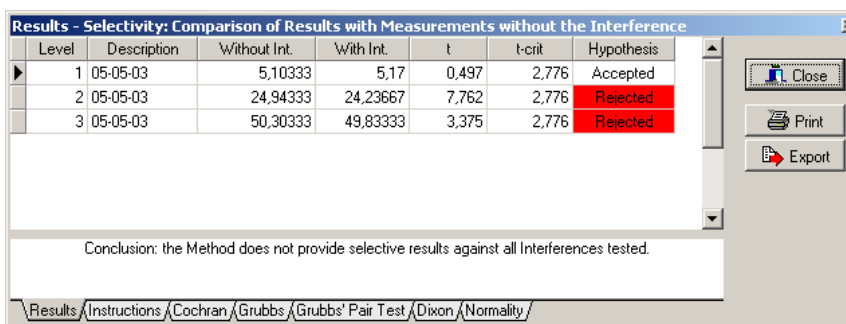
Results - Selectivity: Comparison of Results with Measurements without the Interference

| Level | Description | Without Int. | With Int. | t | t-crit | Hypothesis |
|---|---|---|---|---|---|---|
| 1 | 05-05-03 | 5,10333 | 5,17 | 0,497 | 2,776 | Accepted |
| 2 | 05-05-03 | 24,94333 | 24,23667 | 7,762 | 2,776 | Rejected |
| 3 | 05-05-03 | 50,30333 | 49,83333 | 3,375 | 2,776 | Rejected |

Close

Print

Export

Conclusion: the Method does not provide selective results against all Interferences tested.

Results | Instructions | Cochran | Grubbs | Grubbs' Pair Test | Dixon | Normality